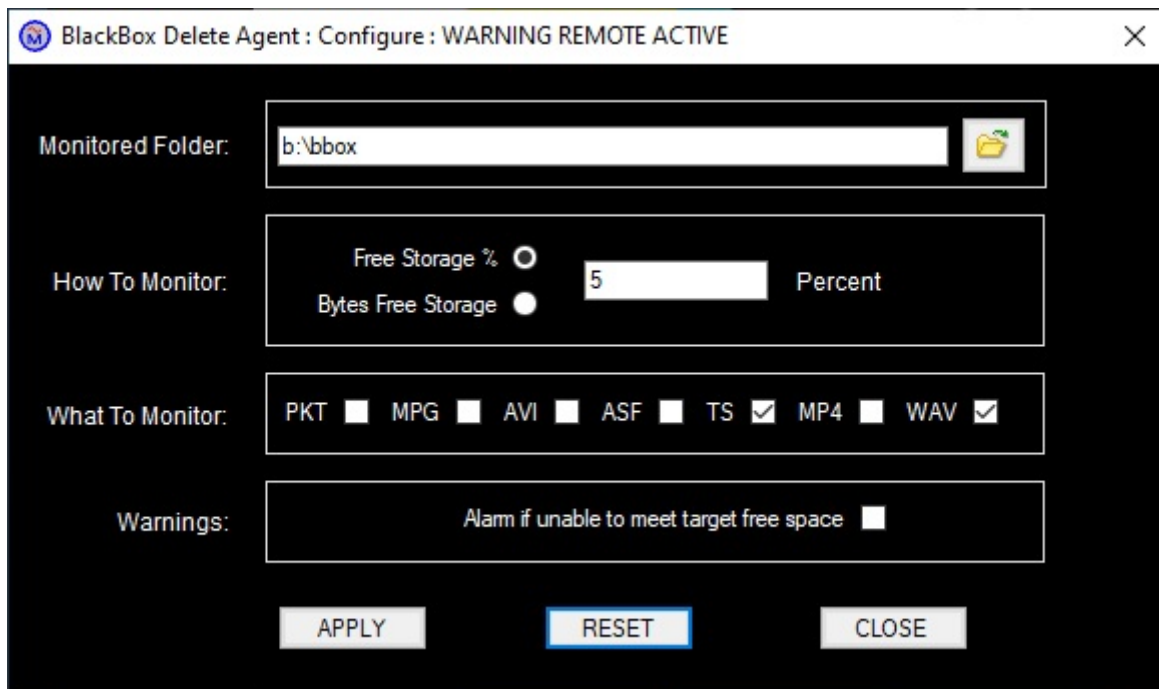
BlackBox Delete Agent : Configure : WARNING REMOTE ACTIVE

Monitored Folder: b:\bbox

How To Monitor: Free Storage % Bytes Free Storage 5 Percent

What To Monitor: PKT MPG AVI ASF TS MP4 WAV

Warnings: Alarm if unable to meet target free space

APPLY RESET CLOSE